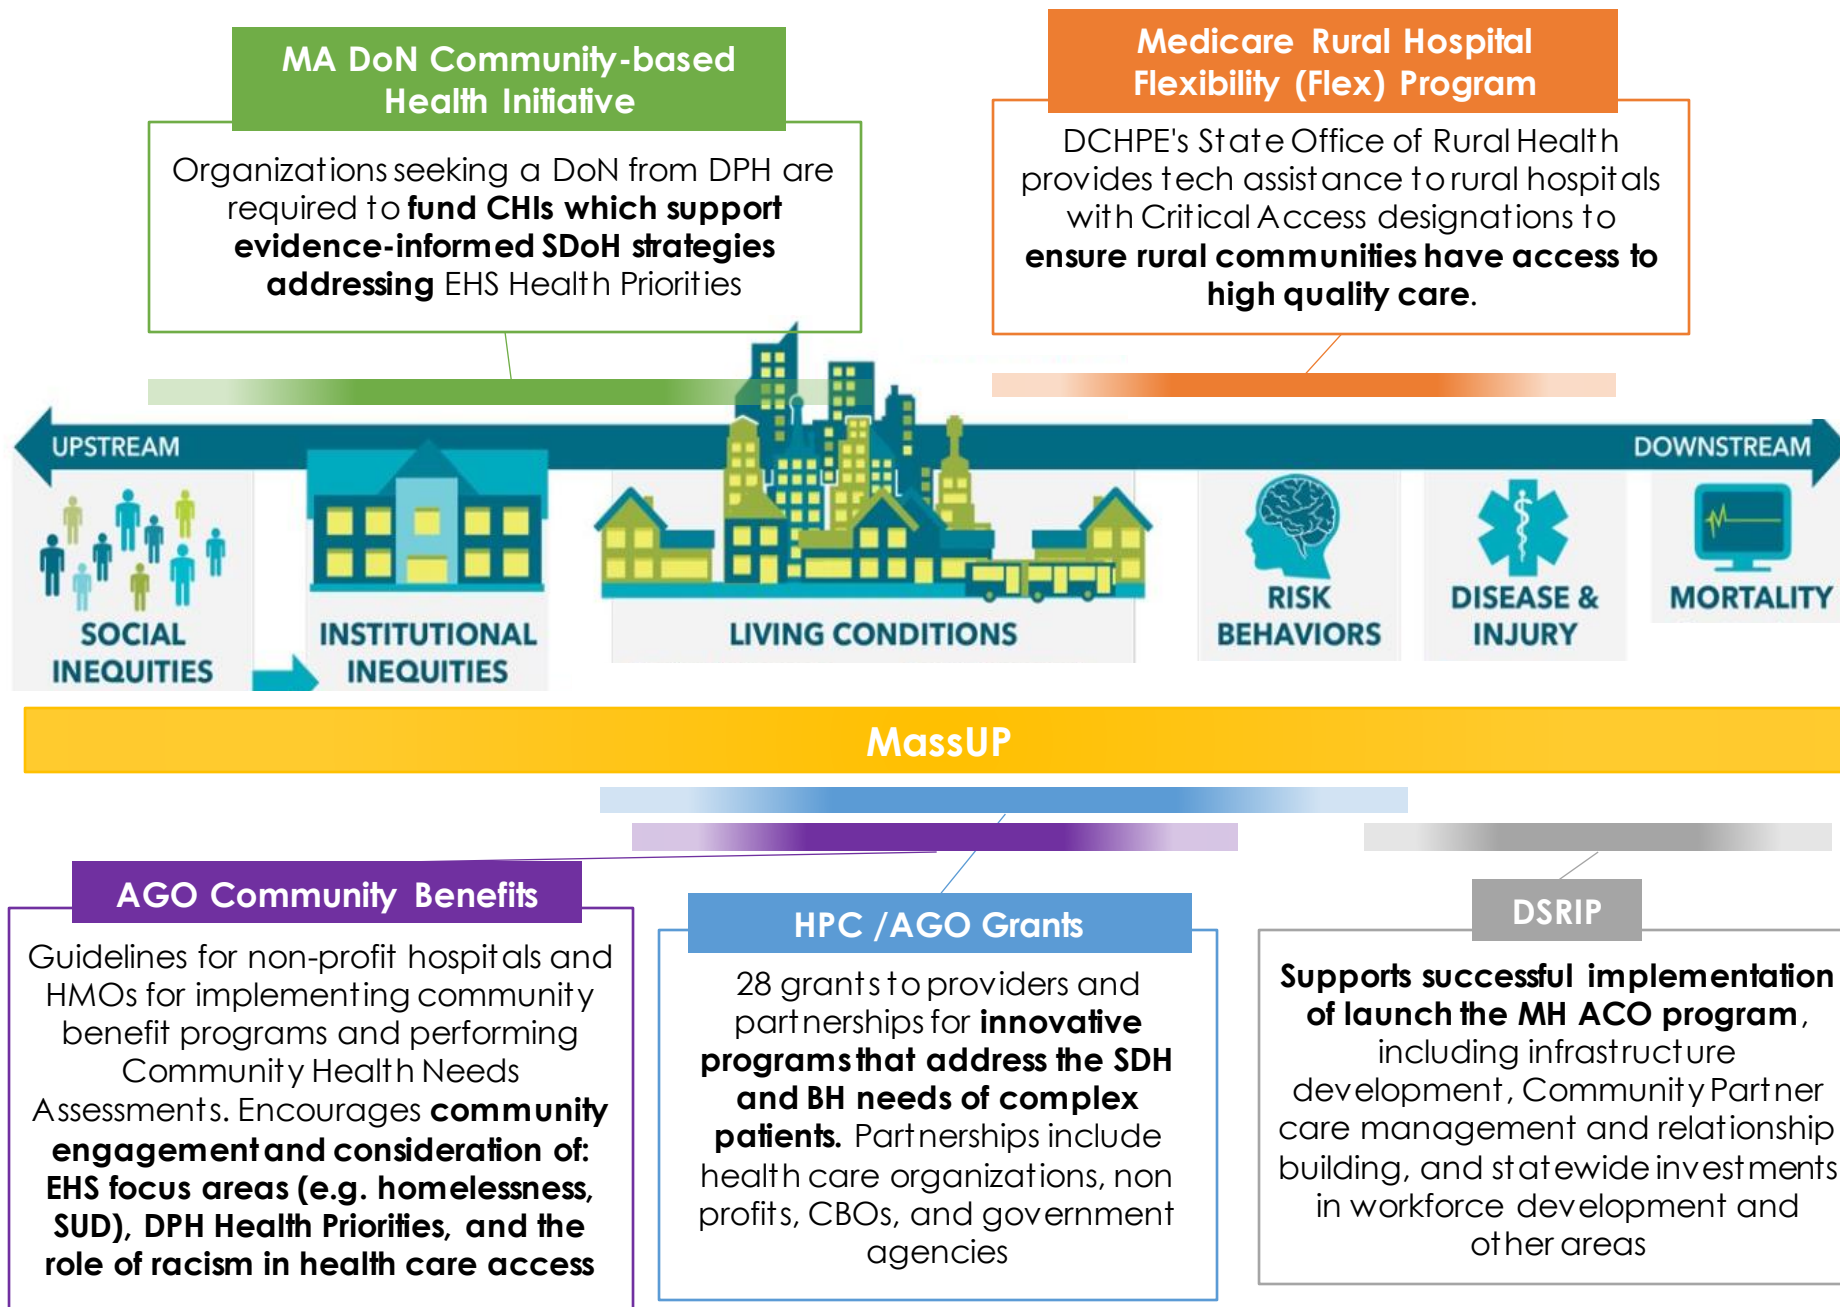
MA DoN Community-based Health Initiative

Organizations seeking a DoN from DPH are required to **fund CHIs which support evidence-informed SDoH strategies addressing** EHS Health Priorities

Medicare Rural Hospital Flexibility (Flex) Program

DCHPE's State Office of Rural Health provides tech assistance to rural hospitals with Critical Access designations to **ensure rural communities have access to high quality care**.

UPSTREAM

DOWNSTREAM

SOCIAL INEQUITIES

INSTITUTIONAL INEQUITIES

LIVING CONDITIONS

RISK BEHAVIORS

DISEASE & INJURY

MORTALITY

MassUP

AGO Community Benefits

Guidelines for non-profit hospitals and HMOs for implementing community benefit programs and performing Community Health Needs Assessments. Encourages **community engagement and consideration of: EHS focus areas (e.g. homelessness, SUD), DPH Health Priorities, and the role of racism in health care access**

HPC /AGO Grants

28 grants to providers and partnerships for **innovative programs that address the SDH and BH needs of complex patients.** Partnerships include health care organizations, non profits, CBOs, and government agencies

DSRIP

**Supports successful implementation of launch the MH ACO program**, including infrastructure development, Community Partner care management and relationship building, and statewide investments in workforce development and other areas